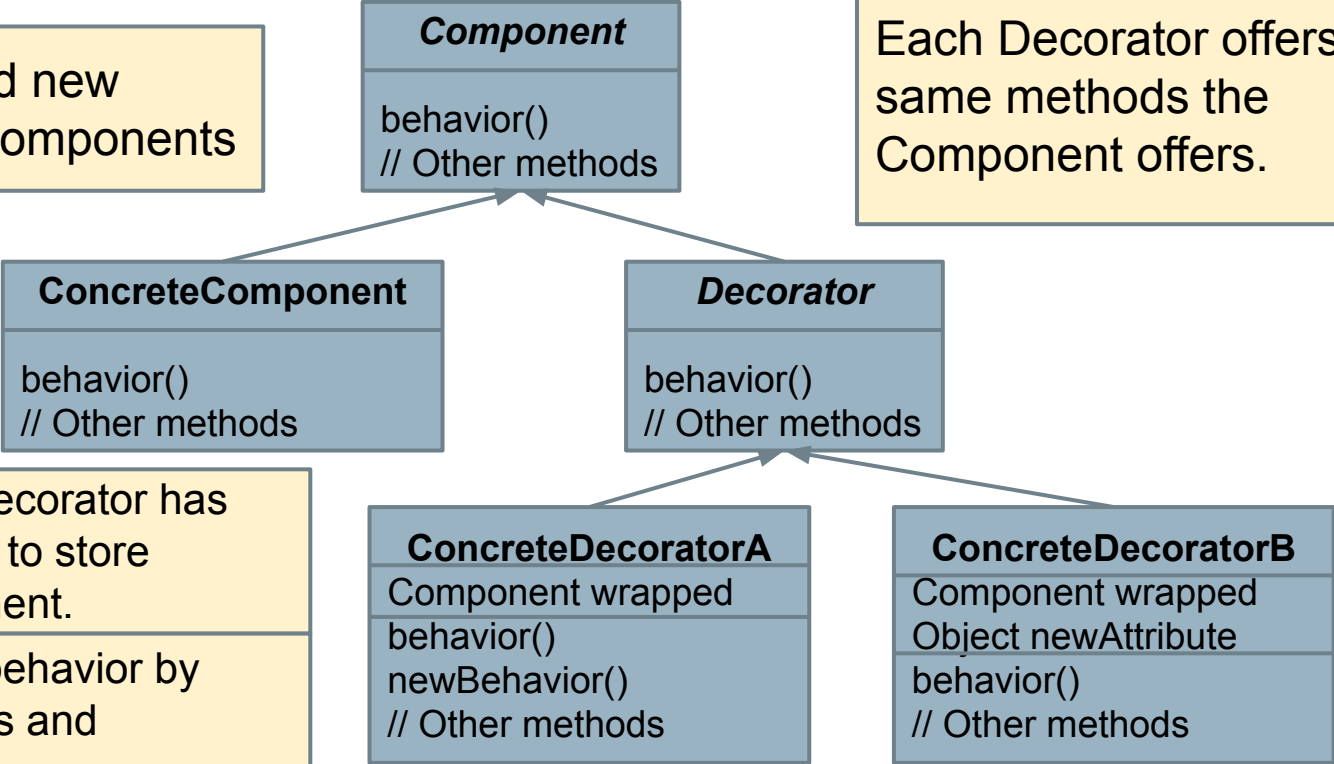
d new
omponents

Component

behavior()
// Other methods

Each Decorator offers
same methods the
Component offers.

ConcreteComponent

behavior()
// Other methods

Decorator

behavior()
// Other methods

ecorator has
to store
ent.

behavior by
s and

ConcreteDecoratorA
Component wrapped
behavior()
newBehavior()
// Other methods

ConcreteDecoratorB
Component wrapped
Object newAttribute
behavior()
// Other methods